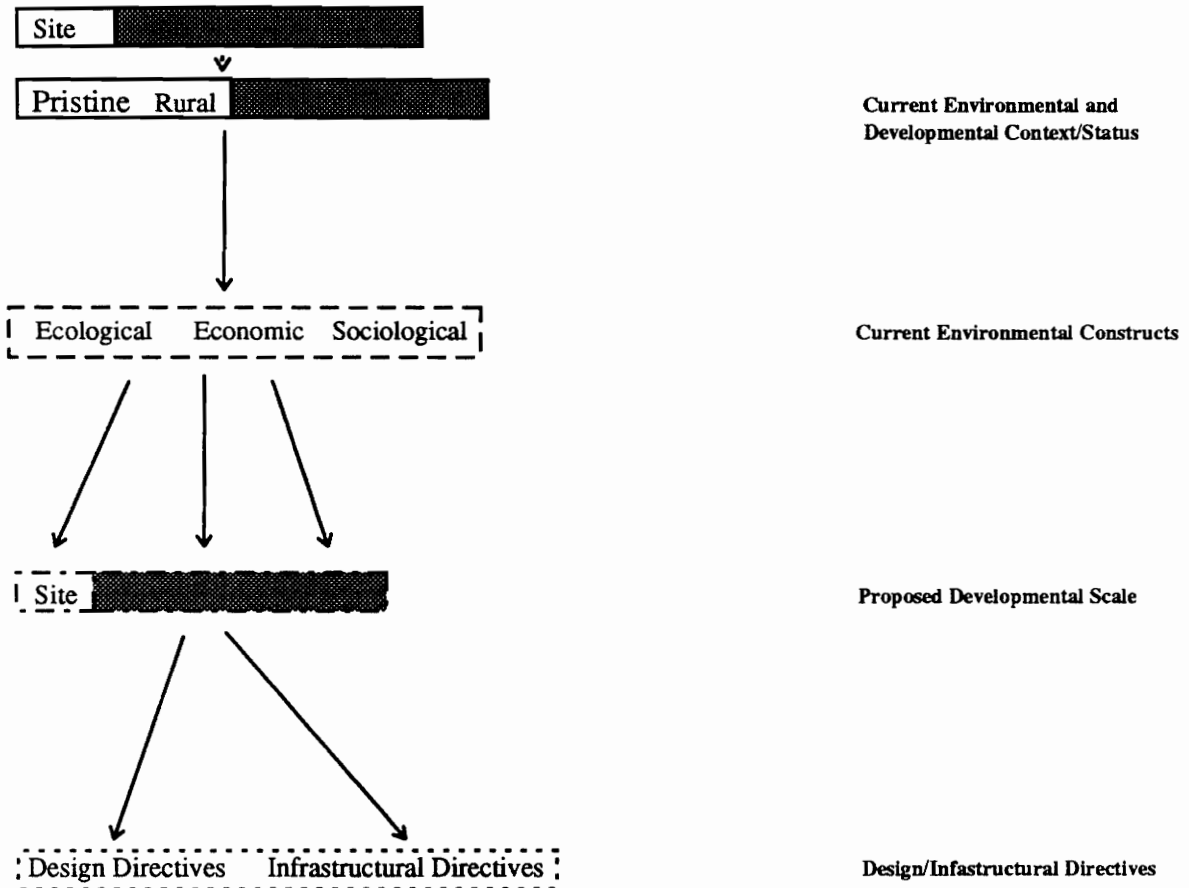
Site

Pristine Rural

Current Environmental and Developmental Context/Status

Ecological Economic Sociological

Current Environmental Constructs

Site

Proposed Developmental Scale

Design Directives Infrastructural Directives

Design/Infastructural Directives